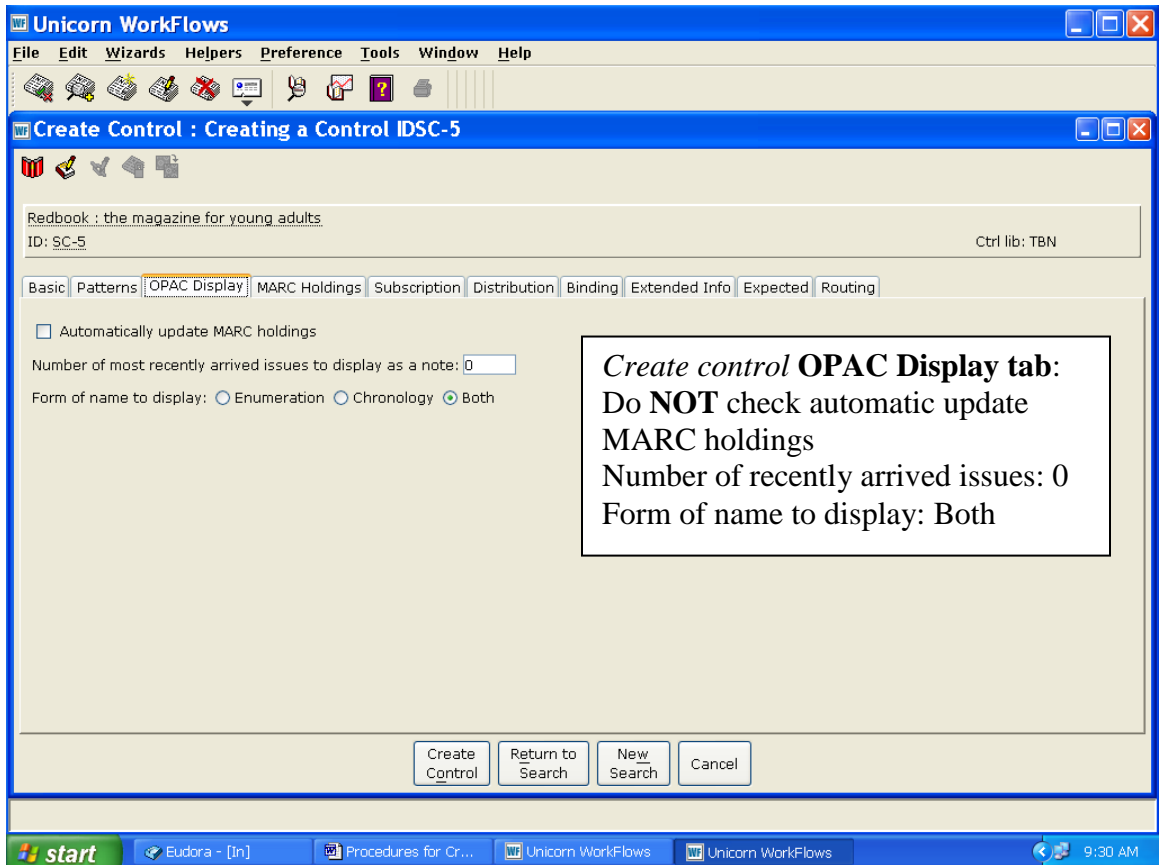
Unicorn WorkFlows

File Edit Wizards Helpers Preference Tools Window Help

Create Control : Creating a Control IDSC-5

Redbook : the magazine for young adults
ID: SC-5
Ctrl lib: TBN

Basic | Patterns | OPAC Display | MARC Holdings | Subscription | Distribution | Binding | Extended Info | Expected | Routing

Automatically update MARC holdings

Number of most recently arrived issues to display as a note: 0

Form of name to display: Enumeration Chronology Both

*Create control* **OPAC Display tab**:
Do **NOT** check automatic update MARC holdings
Number of recently arrived issues: 0
Form of name to display: Both

Create Control | Return to Search | New Search | Cancel

start | Eudora - [In] | Procedures for Cr... | Unicorn WorkFlows | Unicorn WorkFlows | 9:30 AM